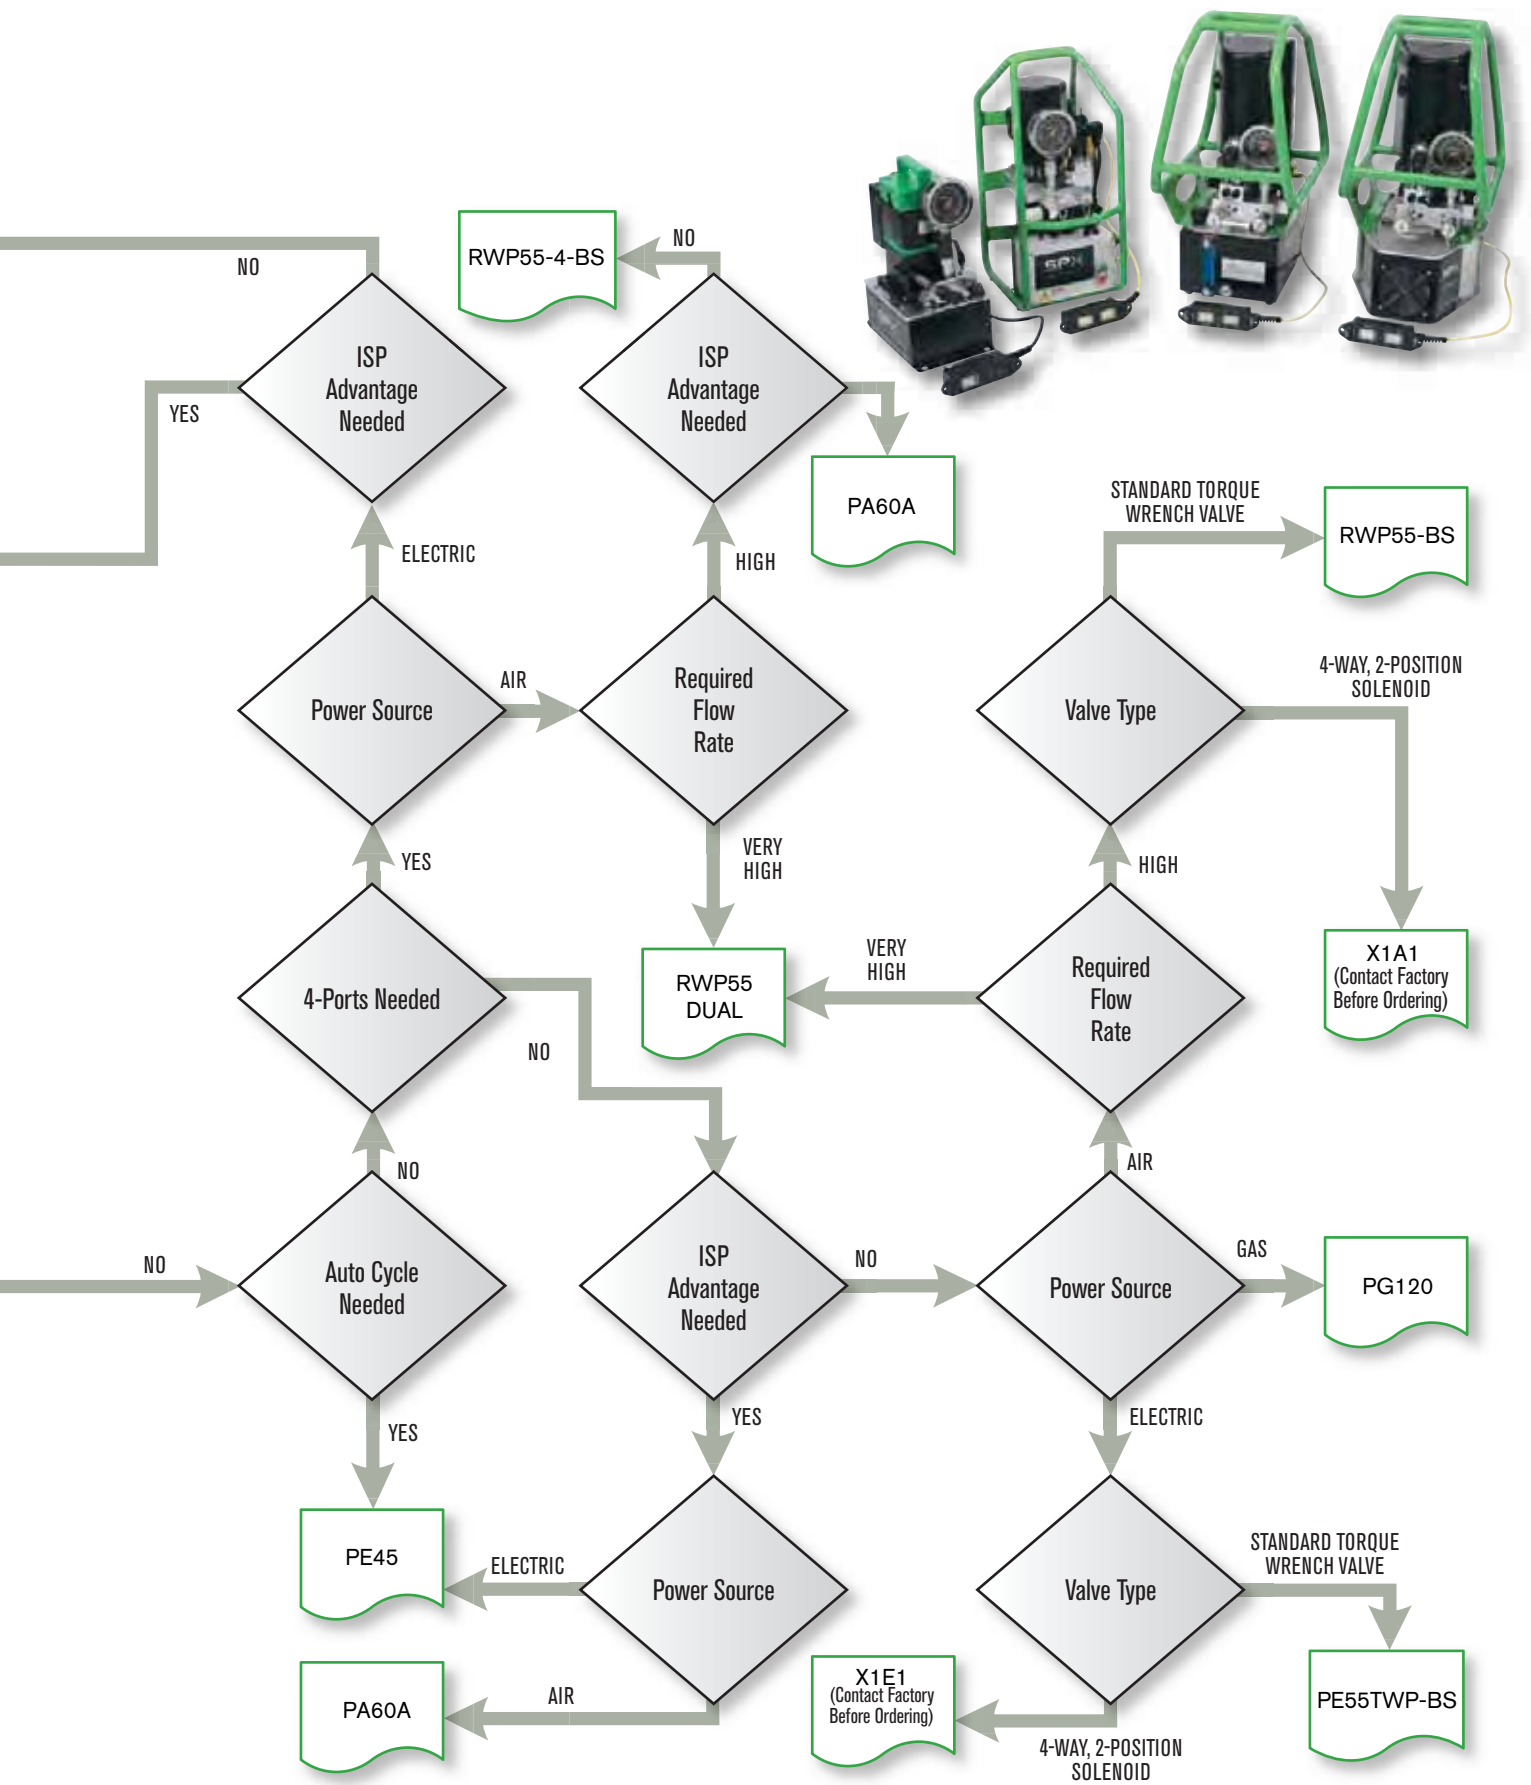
NO

RWP55-4-BS

NO

ISP Advantage Needed

YES

ISP Advantage Needed

PA60A

STANDARD TORQUE WRENCH VALVE

RWP55-BS

ELECTRIC

HIGH

Power Source

AIR

Required Flow Rate

Valve Type

4-WAY, 2-POSITION SOLENOID

YES

VERY HIGH

HIGH

4-Ports Needed

RWP55 DUAL

VERY HIGH

Required Flow Rate

X1A1 (Contact Factory Before Ordering)

NO

NO

AIR

NO

Auto Cycle Needed

ISP Advantage Needed

NO

Power Source

GAS

PG120

YES

YES

ELECTRIC

PE45

ELECTRIC

Power Source

Valve Type

STANDARD TORQUE WRENCH VALVE

PA60A

AIR

X1E1 (Contact Factory Before Ordering)

PE55TWP-BS

4-WAY, 2-POSITION SOLENOID